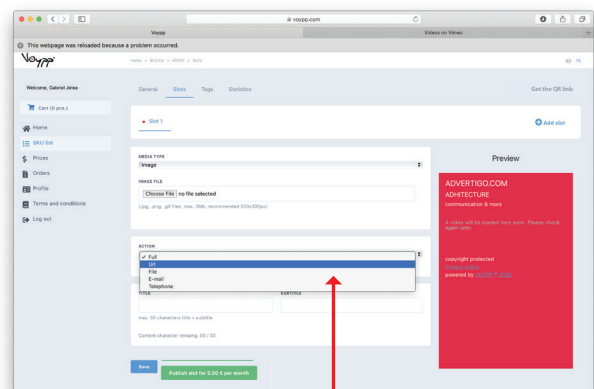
voypp.com

Voypp

Videos on Vimeo

This webpage was reloaded because a problem occurred.

Voypp

Home » SKU list » 48501 » Slots

EN FR

Welcome, Gabriel Jeles

Cart (0 pcs.)

Home

SKU list

Prices

Orders

Profile

Terms and conditions

Log out

General Slots Tags Statistics

Get the QR link

Slot 1

Add slot

MEDIA TYPE

Image

IMAGE FILE

Choose File no file selected

(jpg, png, gif files, max. 2Mb, recommended 300x300px)

ACTION

✓ Full

Url

File

E-mail

Telephone

TITLE

SUBTITLE

max. 50 characters title + subtitle

Content character remaining: 50 / 50

Save

Publish slot for 0.00 € per month

Preview

ADVERTIGO.COM

ADHITECTURE

communication & more

A video will be loaded here soon. Please check again later.

copyright protected

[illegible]

powered by VOYPP® 2018